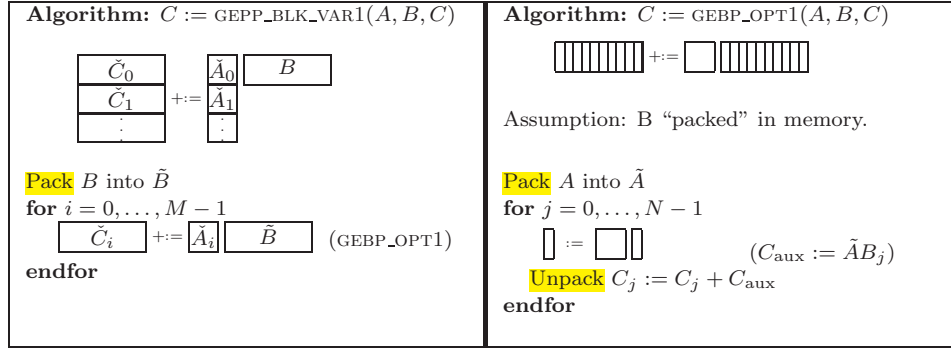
Algorithm: $C :=$ GEPP_BLK_VAR1$(A, B, C)$

$\check{C}_0$ $\check{A}_0$ $B$
$\check{C}_1$ +:= $\check{A}_1$
$\vdots$ $\vdots$

Pack $B$ into $\tilde{B}$
for $i = 0, \ldots, M-1$
$\check{C}_i$ +:= $\check{A}_i$ $\tilde{B}$ (GEBP_OPT1)
endfor

Algorithm: $C :=$ GEBP_OPT1$(A, B, C)$

+:=

Assumption: B "packed" in memory.

Pack $A$ into $\tilde{A}$
for $j = 0, \ldots, N-1$
:= $(C_{\text{aux}} := \tilde{A}B_j)$
Unpack $C_j := C_j + C_{\text{aux}}$
endfor